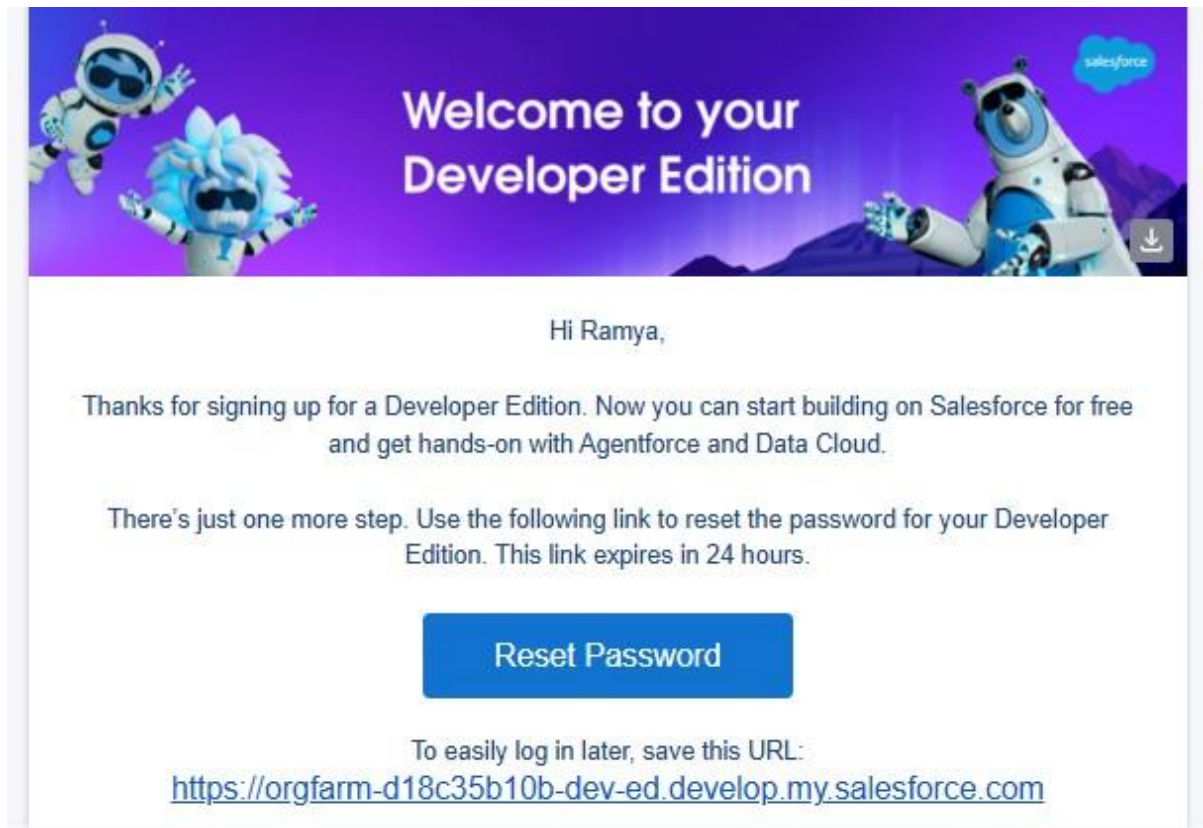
Welcome to your Developer Edition

salesforce

Hi Ramya,

Thanks for signing up for a Developer Edition. Now you can start building on Salesforce for free and get hands-on with Agentforce and Data Cloud.

There's just one more step. Use the following link to reset the password for your Developer Edition. This link expires in 24 hours.

Reset Password

To easily log in later, save this URL:
https://orgfarm-d18c35b10b-dev-ed.develop.my.salesforce.com